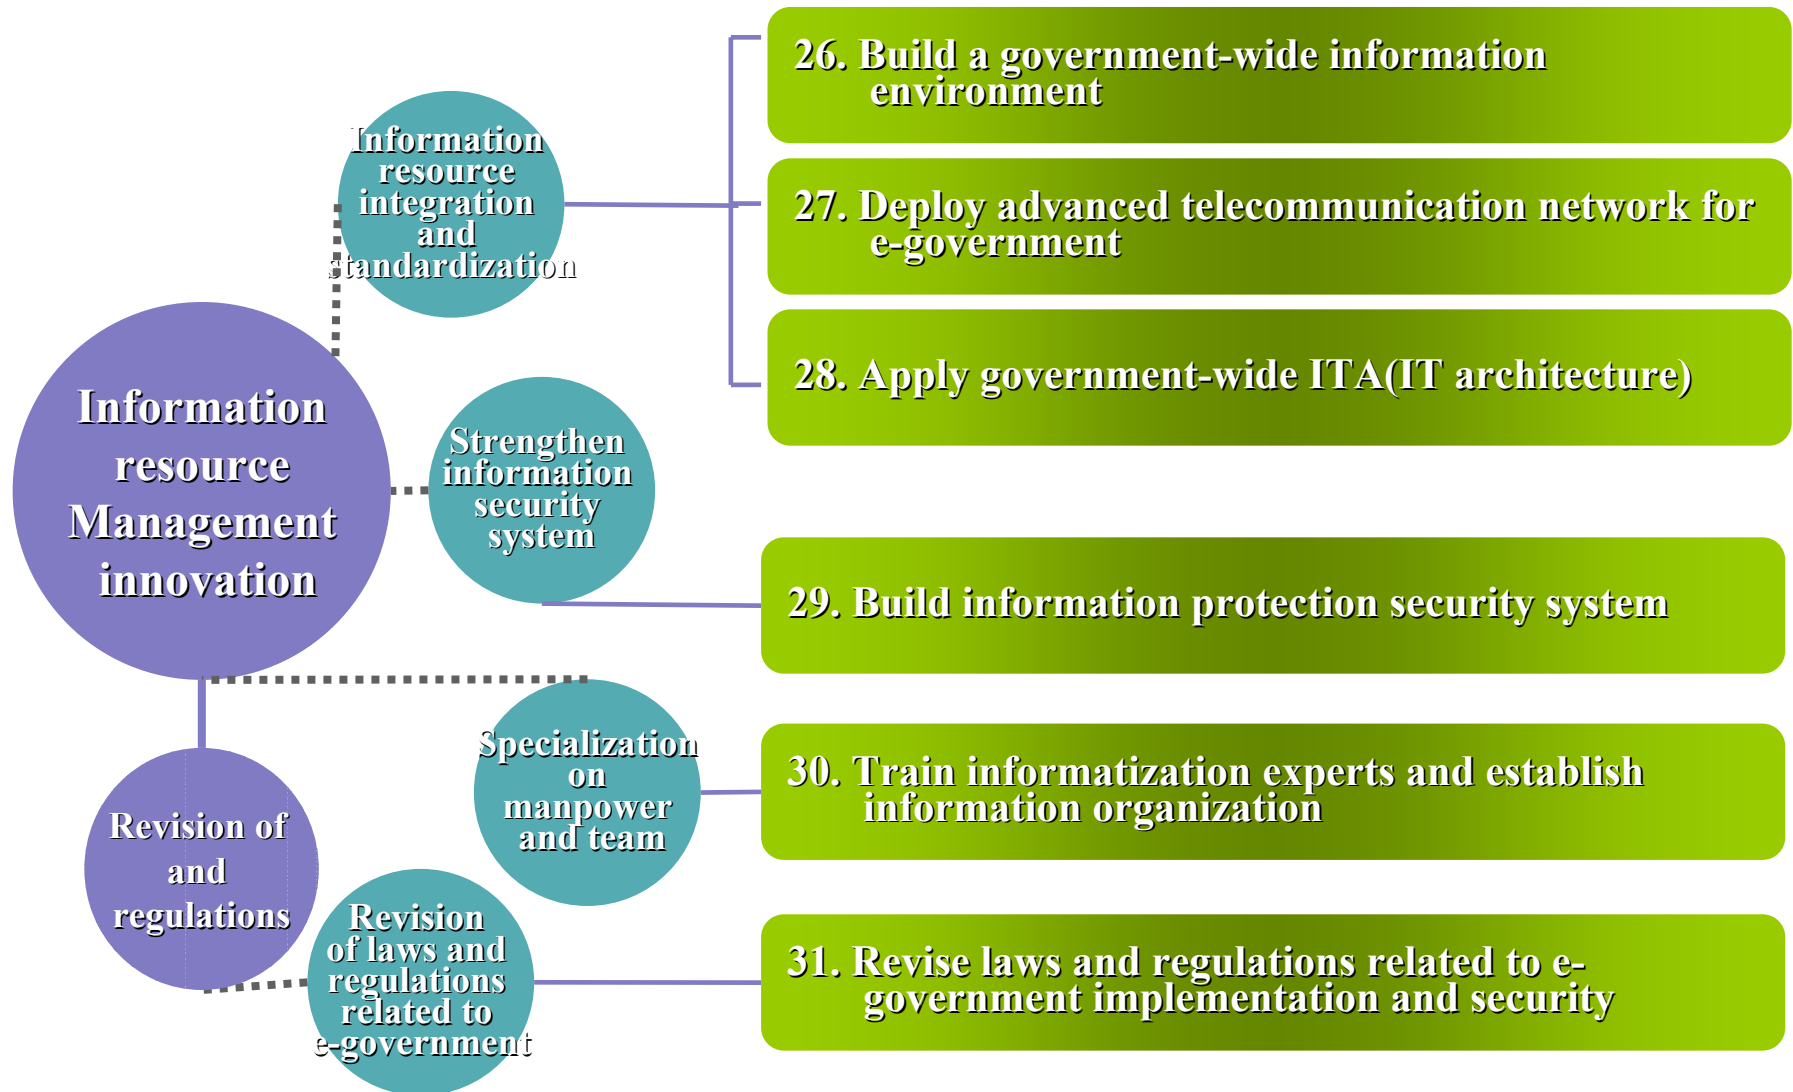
Information resource Management innovation

Information resource integration and standardization

26. Build a government-wide information environment

27. Deploy advanced telecommunication network for e-government

28. Apply government-wide ITA(IT architecture)

Strengthen information security system

29. Build information protection security system

Specialization on manpower and team

30. Train informatization experts and establish information organization

Revision of and regulations

Revision of laws and regulations related to e-government

31. Revise laws and regulations related to e-government implementation and security